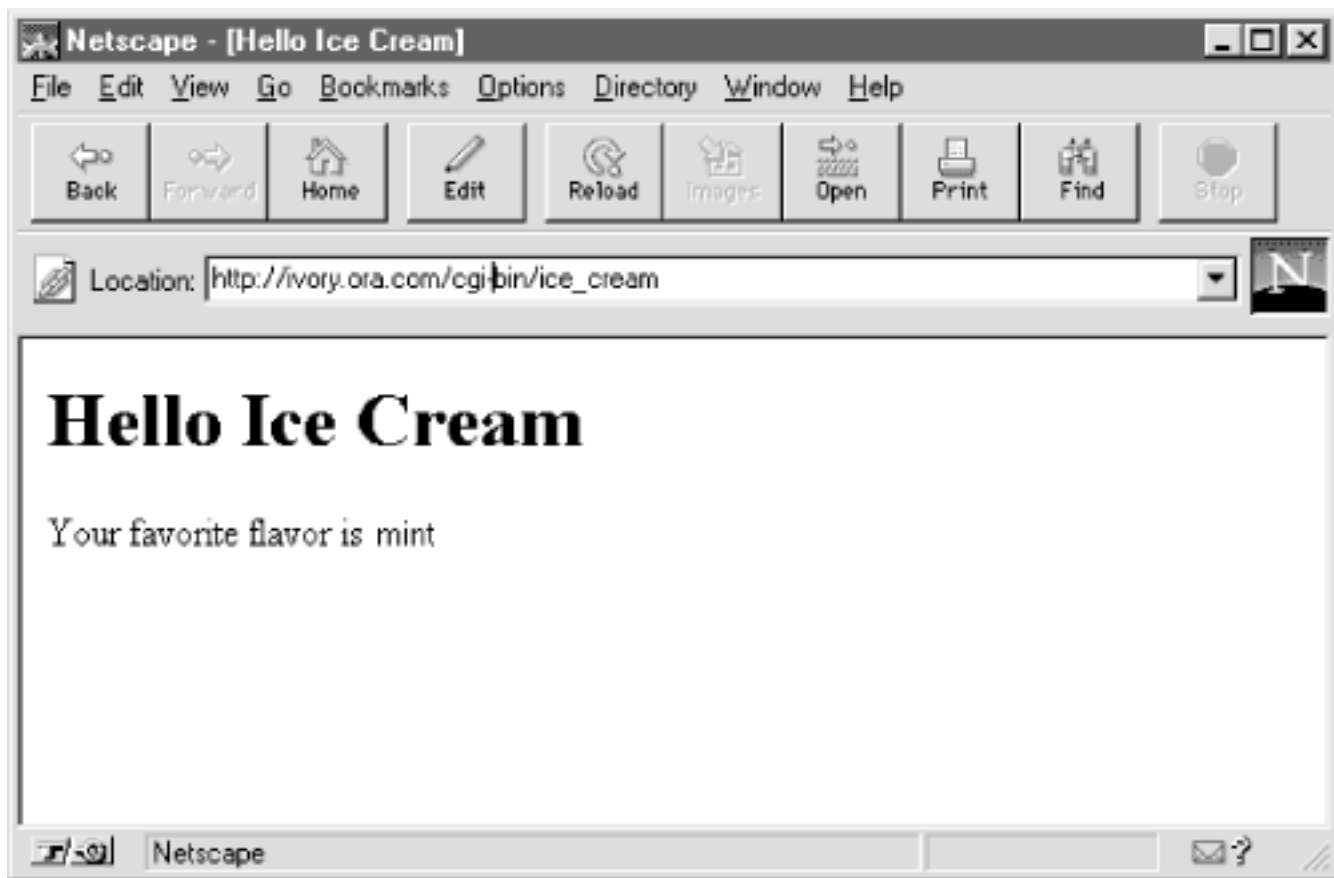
Netscape - [Hello Ice Cream]

File Edit View Go Bookmarks Options Directory Window Help

Back Forward Home Edit Reload Images Open Print Find Stop

Location: http://ivory.ora.com/cgi-bin/ice_cream

N

# Hello Ice Cream

Your favorite flavor is mint

Netscape